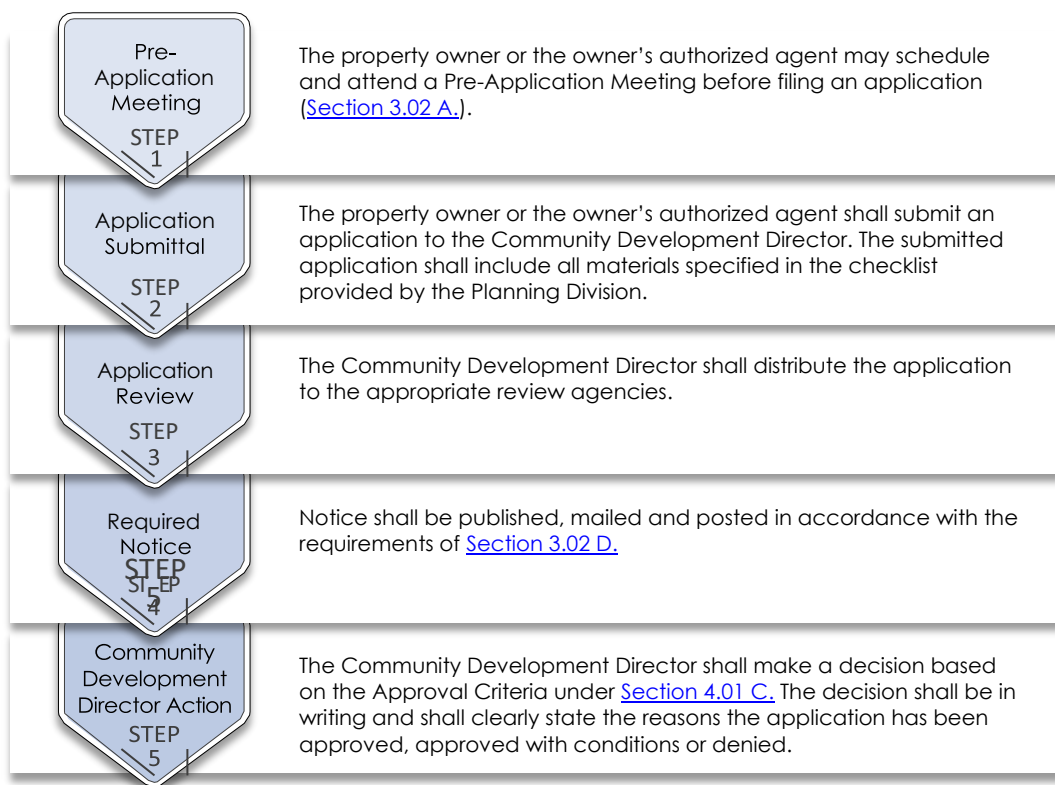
Pre-Application Meeting
STEP
1

The property owner or the owner’s authorized agent may schedule and attend a Pre-Application Meeting before filing an application (Section 3.02 A.).

Application Submittal
STEP
2

The property owner or the owner’s authorized agent shall submit an application to the Community Development Director. The submitted application shall include all materials specified in the checklist provided by the Planning Division.

Application Review
STEP
3

The Community Development Director shall distribute the application to the appropriate review agencies.

Required Notice
STEP
5
STEP
4

Notice shall be published, mailed and posted in accordance with the requirements of Section 3.02 D.

Community Development Director Action
STEP
5

The Community Development Director shall make a decision based on the Approval Criteria under Section 4.01 C. The decision shall be in writing and shall clearly state the reasons the application has been approved, approved with conditions or denied.